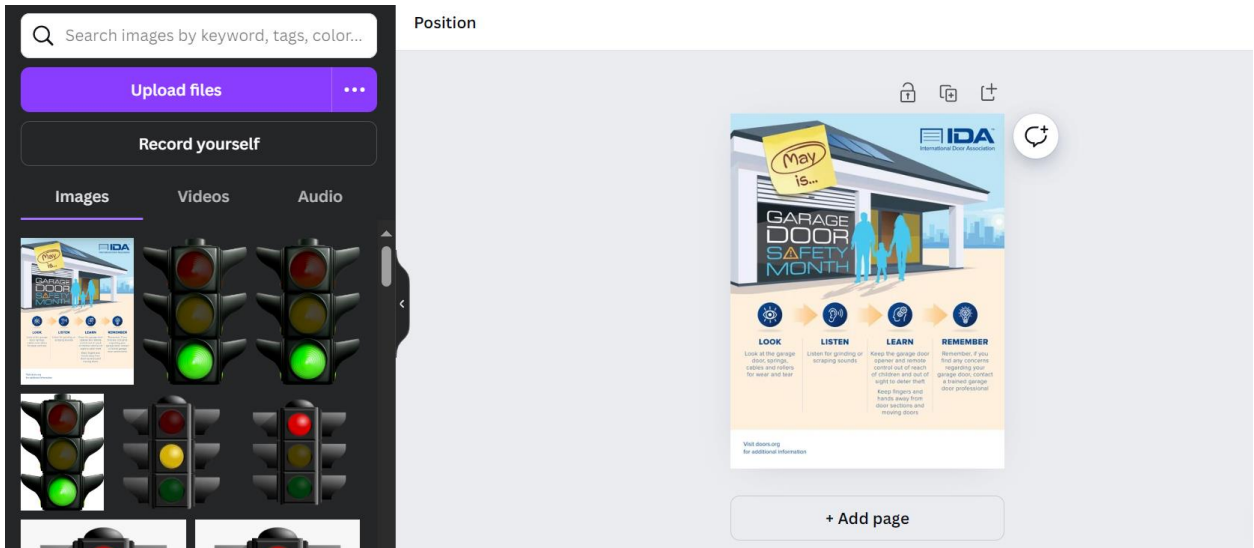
Search images by keyword, tags, color...

Upload files

Record yourself

Images

Videos

Audio

Position

IDA
International Door Association

May is...

GARAGE DOOR SAFETY MONTH

LOOK
Look at the garage door, springs, cables and rollers for wear and tear

LISTEN
Listen for grinding or scraping sounds

LEARN
Keep the garage door opener and remote control out of reach of children and out of sight to deter theft

Keep fingers and hands away from door sections and moving doors

REMEMBER
Remember, if you find any concerns regarding your garage door, contact a trained garage door professional

Visit doors.org
for additional information

+ Add page